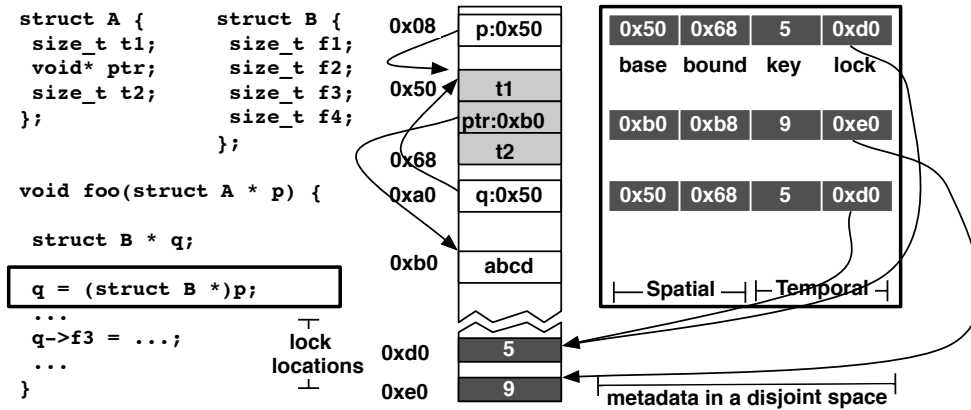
struct A {
size_t t1;
void* ptr;
size_t t2;
};

struct B {
size_t f1;
size_t f2;
size_t f3;
size_t f4;
};

void foo(struct A * p) {

struct B * q;

q = (struct B *)p;
...
q->f3 = ...;
...
}

lock locations

0x08
p:0x50
0x50
t1
ptr:0xb0
0x68
t2
0xa0
q:0x50
0xb0
abcd
0xd0
5
0xe0
9

| 0x50 | 0x68 | 5 | 0xd0 |
|---|---|---|---|
| base | bound | key | lock |

| 0xb0 | 0xb8 | 9 | 0xe0 |
|---|---|---|---|

| 0x50 | 0x68 | 5 | 0xd0 |
|---|---|---|---|

Spatial
Temporal

metadata in a disjoint space